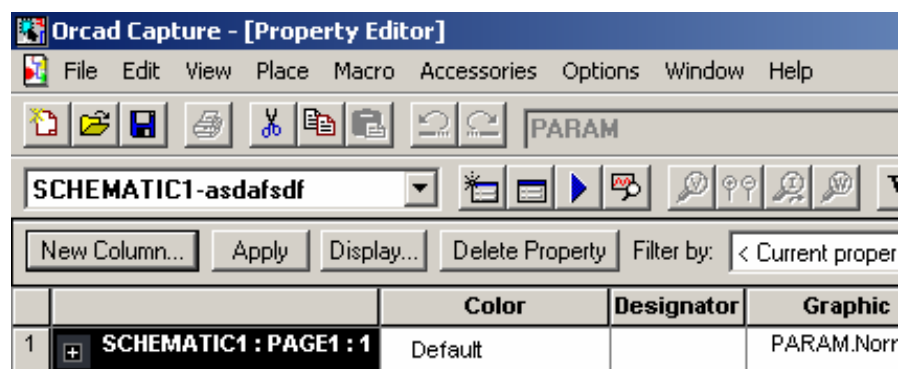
Orcad Capture - [Property Editor]

File Edit View Place Macro Accessories Options Window Help

PARAM

SCHEMATIC1-asdafsdf

New Column... Apply Display... Delete Property Filter by: < Current proper

|   |   | Color | Designator | Graphic |
|---|---|---|---|---|
| 1 | ⊞ SCHEMATIC1 : PAGE1 : 1 | Default |   | PARAM.Norr |